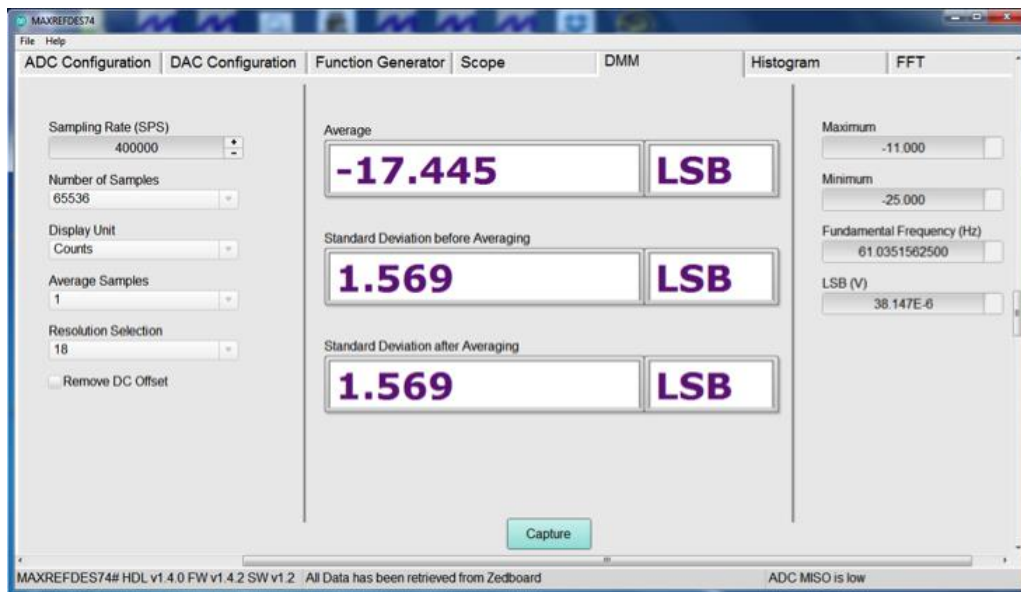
MAXREFDES74

File Help

ADC Configuration | DAC Configuration | Function Generator | Scope | DMM | Histogram | FFT

Sampling Rate (SPS)
400000

Number of Samples
65536

Display Unit
Counts

Average Samples
1

Resolution Selection
18

Remove DC Offset

Average
-17.445 LSB

Standard Deviation before Averaging
1.569 LSB

Standard Deviation after Averaging
1.569 LSB

Maximum
-11.000

Minimum
-25.000

Fundamental Frequency (Hz)
61.0351562500

LSB (V)
38.147E-6

Capture

MAXREFDES74# HDL v1.4.0 FW v1.4.2 SW v1.2 All Data has been retrieved from Zedboard

ADC MISO is low